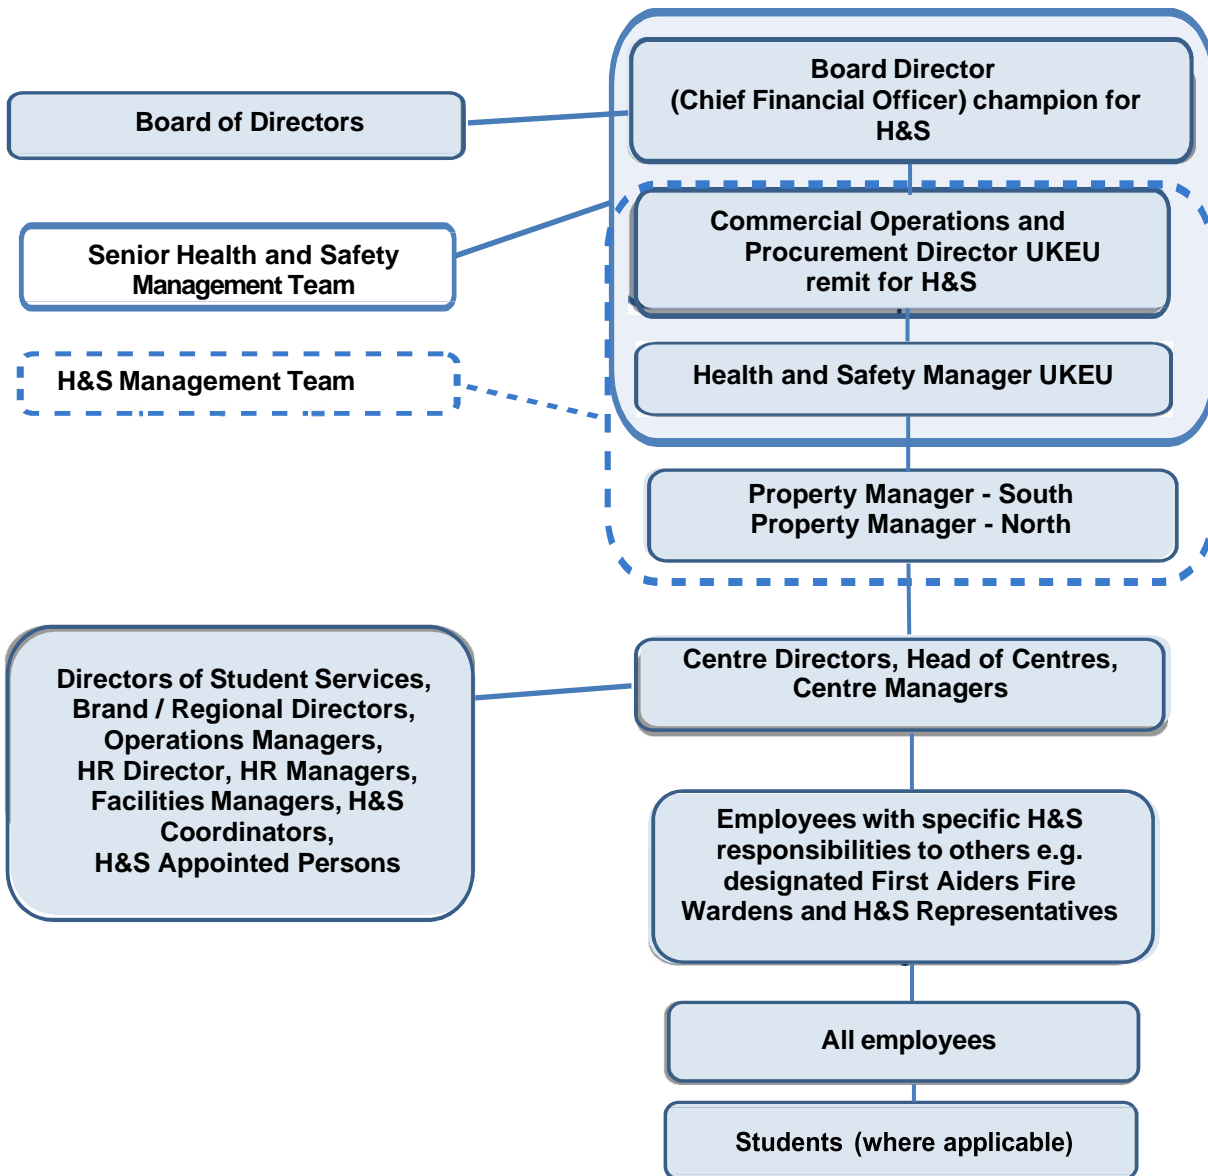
Board of Directors

Board Director
(Chief Financial Officer) champion for H&S

Senior Health and Safety Management Team

Commercial Operations and Procurement Director UKEU remit for H&S

H&S Management Team

Health and Safety Manager UKEU

Property Manager - South
Property Manager - North

Directors of Student Services, Brand / Regional Directors, Operations Managers, HR Director, HR Managers, Facilities Managers, H&S Coordinators, H&S Appointed Persons

Centre Directors, Head of Centres, Centre Managers

Employees with specific H&S responsibilities to others e.g. designated First Aiders Fire Wardens and H&S Representatives

All employees

Students (where applicable)